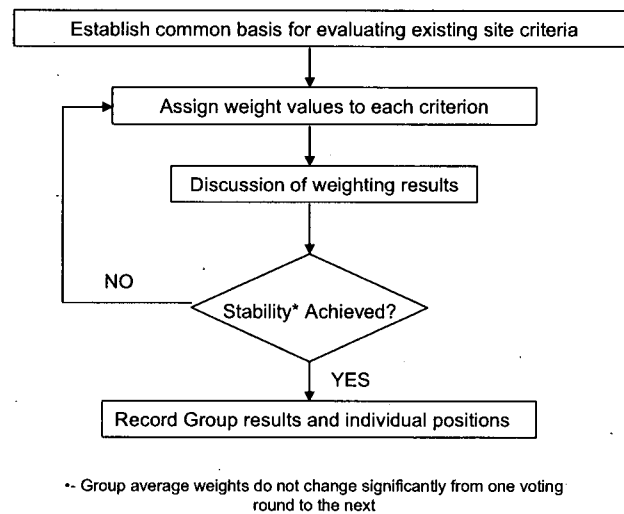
Establish common basis for evaluating existing site criteria

Assign weight values to each criterion

Discussion of weighting results

NO

Stability* Achieved?

YES

Record Group results and individual positions

*- Group average weights do not change significantly from one voting round to the next